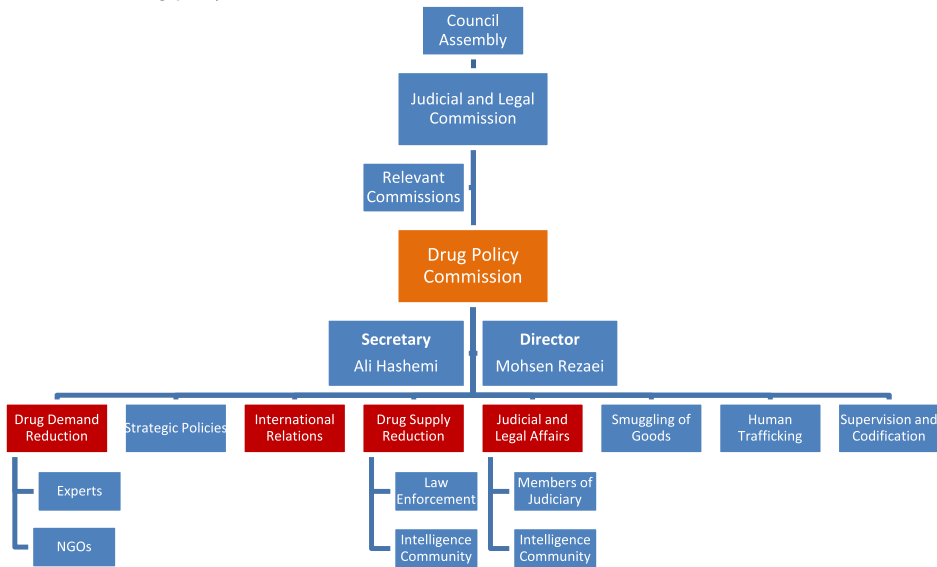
Council Assembly

Judicial and Legal Commission

Relevant Commissions

Drug Policy Commission

**Secretary**
Ali Hashemi

**Director**
Mohsen Rezaei

Drug Demand Reduction

Strategic Policies

International Relations

Drug Supply Reduction

Judicial and Legal Affairs

Smuggling of Goods

Human Trafficking

Supervision and Codification

Experts

NGOs

Law Enforcement

Intelligence Community

Members of Judiciary

Intelligence Community